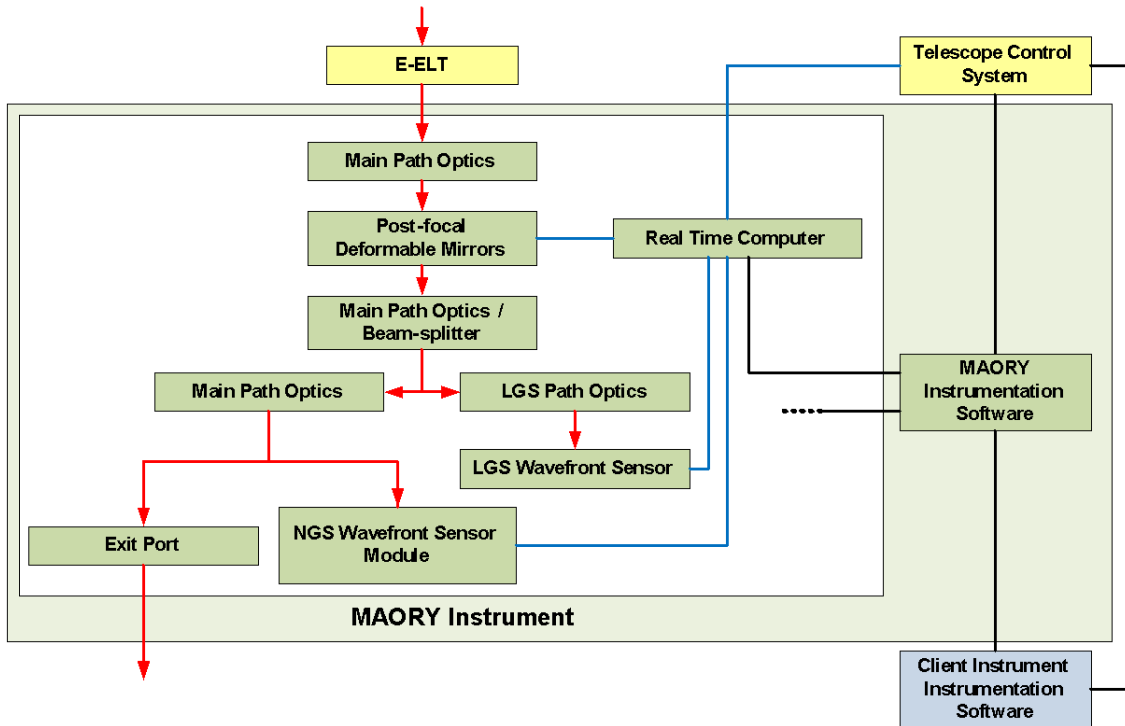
E-ELT

Telescope Control System

Main Path Optics

Post-focal Deformable Mirrors

Real Time Computer

Main Path Optics / Beam-splitter

MAORY Instrumentation Software

Main Path Optics

LGS Path Optics

LGS Wavefront Sensor

Exit Port

NGS Wavefront Sensor Module

MAORY Instrument

Client Instrument Instrumentation Software